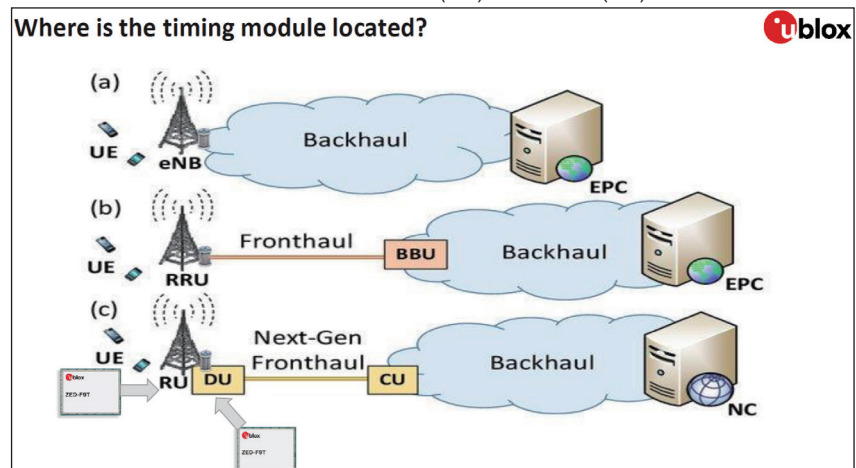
Where is the timing module located?

ublox

(a)

UE

eNB

Backhaul

EPC

(b)

UE

RRU

Fronthaul

BBU

Backhaul

EPC

(c)

UE

RU

DU

Next-Gen Fronthaul

CU

Backhaul

NC

ublox ZED-F9T

ublox ZED-F9T